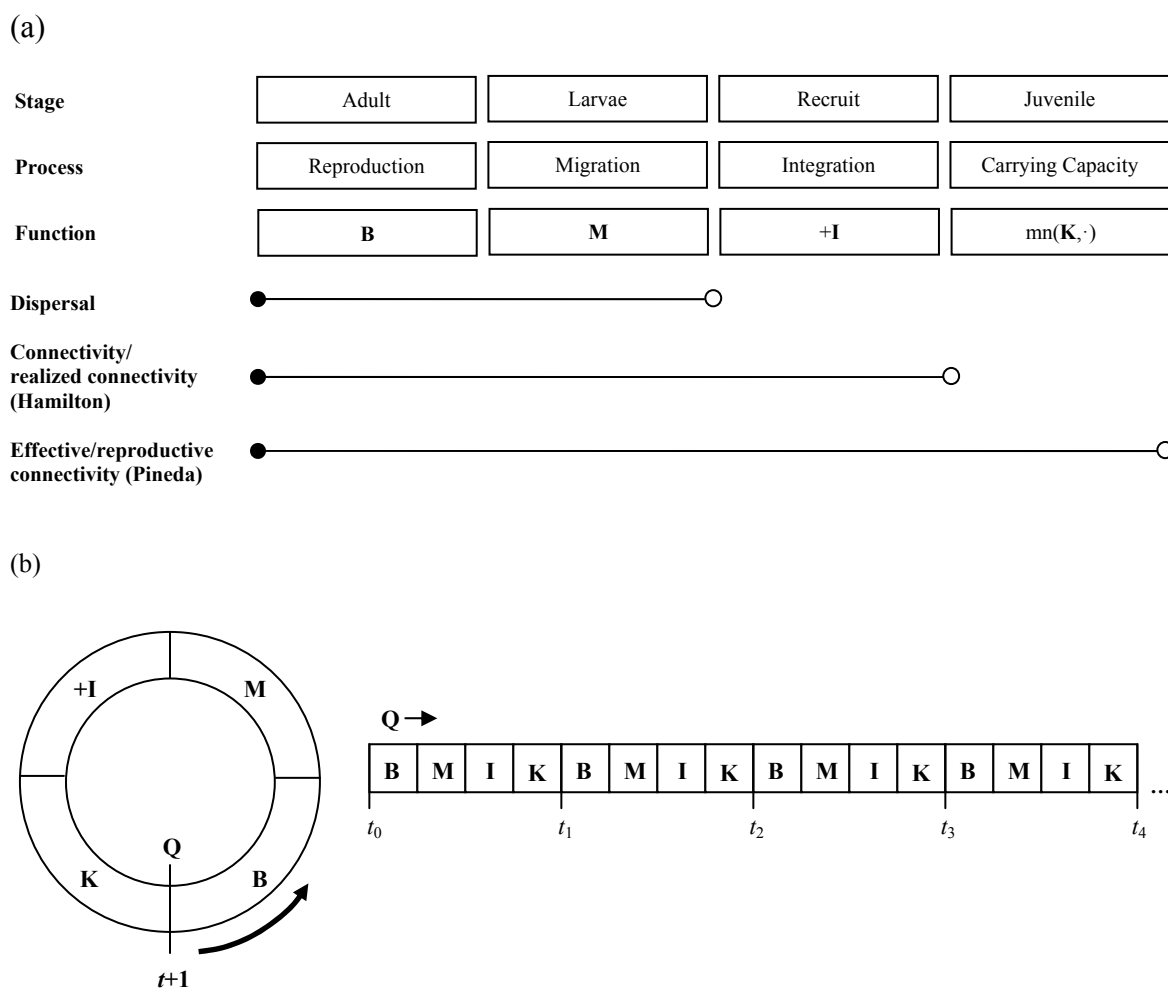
(a)

| Stage | Adult | Larvae | Recruit | Juvenile |
|---|---|---|---|---|
| Process | Reproduction | Migration | Integration | Carrying Capacity |
| Function | **B** | **M** | +**I** | mn(**K**,·) |

Dispersal

Connectivity/ realized connectivity (Hamilton)

Effective/reproductive connectivity (Pineda)

(b)

+I

M

Q

K

B

$t$+1

Q

| B | M | I | K | B | M | I | K | B | M | I | K | B | M | I | K |
|---|---|---|---|---|---|---|---|---|---|---|---|---|---|---|---|

...

$t_0$ $t_1$ $t_2$ $t_3$ $t_4$